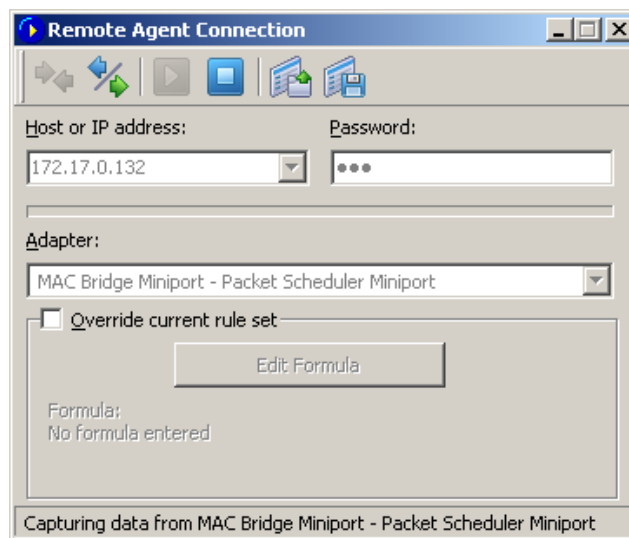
Remote Agent Connection

Host or IP address:
Password:
172.17.0.132
●●●

Adapter:
MAC Bridge Miniport - Packet Scheduler Miniport

Override current rule set
Edit Formula

Formula:
No formula entered

Capturing data from MAC Bridge Miniport - Packet Scheduler Miniport